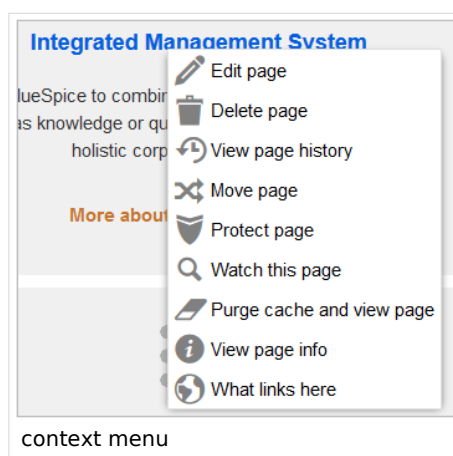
Integrated Management System

lueSpice to combin
as knowledge or qu
holistic corp

More about

Edit page
Delete page
View page history
Move page
Protect page
Watch this page
Purge cache and view page
View page info
What links here

context menu